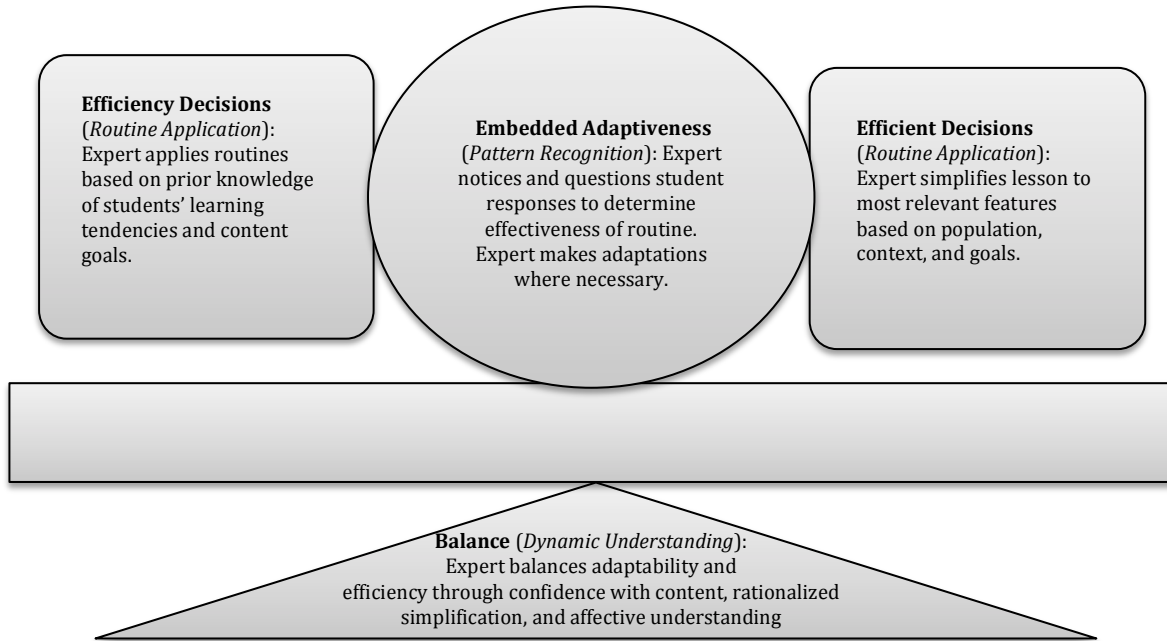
**Efficiency Decisions** (*Routine Application*): Expert applies routines based on prior knowledge of students' learning tendencies and content goals.

**Embedded Adaptiveness** (*Pattern Recognition*): Expert notices and questions student responses to determine effectiveness of routine. Expert makes adaptations where necessary.

**Efficient Decisions** (*Routine Application*): Expert simplifies lesson to most relevant features based on population, context, and goals.

**Balance** (*Dynamic Understanding*): Expert balances adaptability and efficiency through confidence with content, rationalized simplification, and affective understanding